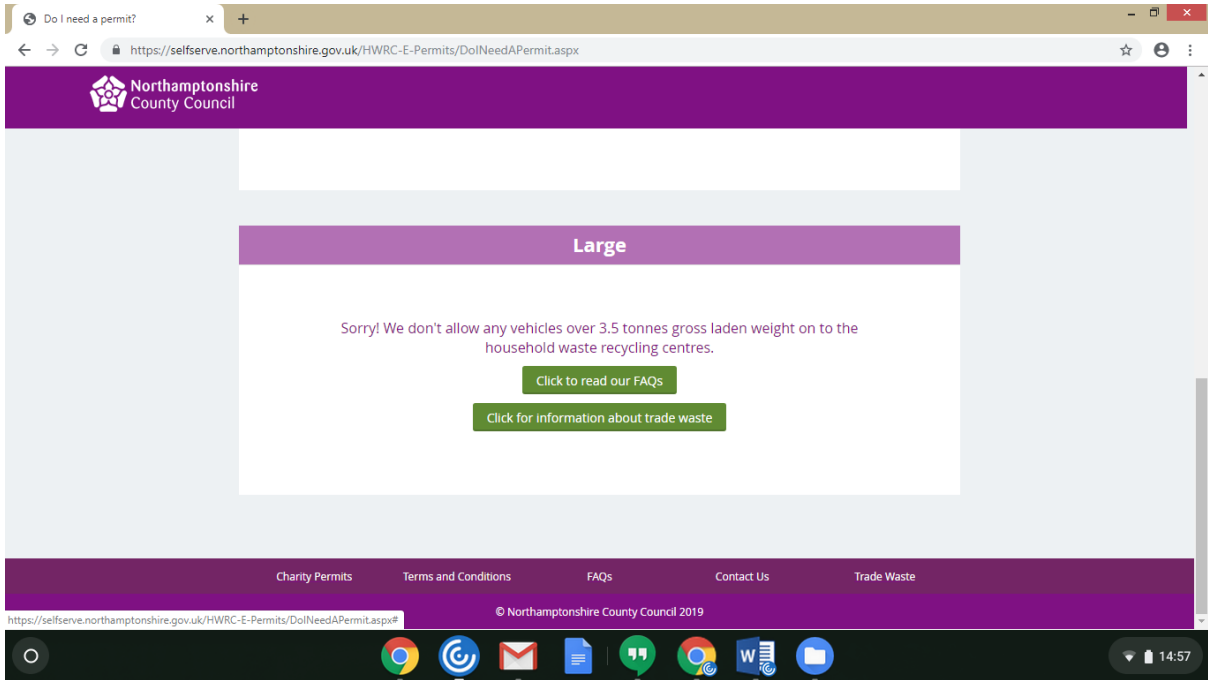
Do I need a permit?

https://selfserve.northamptonshire.gov.uk/HWRC-E-Permits/DoINeedAPermit.aspx

Northamptonshire County Council

Large

Sorry! We don't allow any vehicles over 3.5 tonnes gross laden weight on to the household waste recycling centres.

Click to read our FAQs

Click for information about trade waste

Charity Permits Terms and Conditions FAQs Contact Us Trade Waste

https://selfserve.northamptonshire.gov.uk/HWRC-E-Permits/DoINeedAPermit.aspx#

© Northamptonshire County Council 2019

14:57